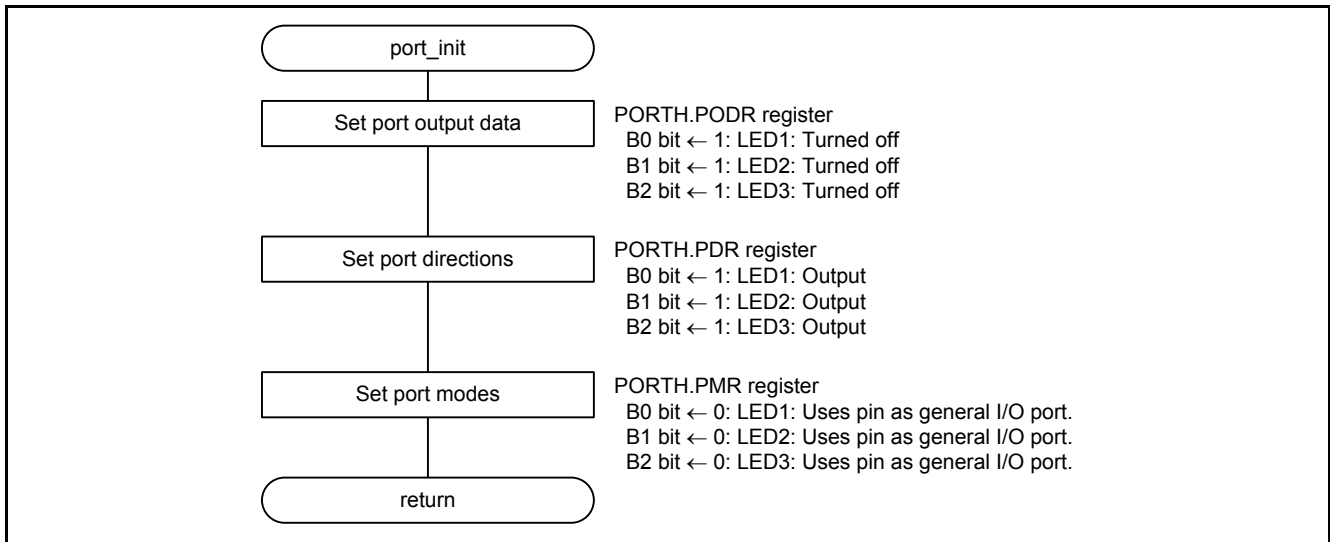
port_init

Set port output data

PORTH.PODR register
B0 bit ← 1: LED1: Turned off
B1 bit ← 1: LED2: Turned off
B2 bit ← 1: LED3: Turned off

Set port directions

PORTH.PDR register
B0 bit ← 1: LED1: Output
B1 bit ← 1: LED2: Output
B2 bit ← 1: LED3: Output

Set port modes

PORTH.PMR register
B0 bit ← 0: LED1: Uses pin as general I/O port.
B1 bit ← 0: LED2: Uses pin as general I/O port.
B2 bit ← 0: LED3: Uses pin as general I/O port.

return